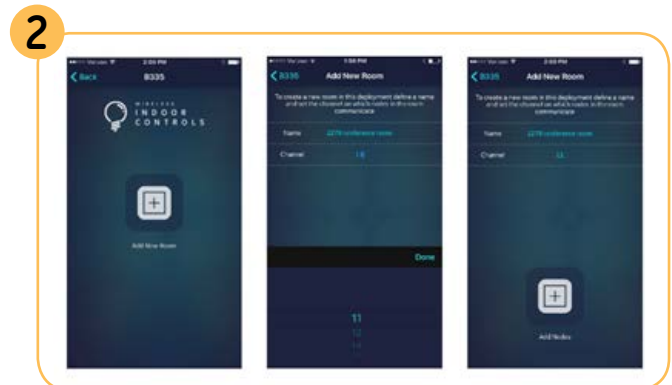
2

Verizon 2:03 PM

Back 8335

WIRELESS INDOOR CONTROLS

Add New Room

Verizon 1:58 PM

8335 Add New Room

To create a new room in this deployment define a name and set the channel on which nodes in this room communicate

Name 2276 conference room

Channel 16

Done

11
12
13

Verizon 2:03 PM

8335 Add New Room

To create a new room in this deployment define a name and set the channel on which nodes in this room communicate

Name 2276 conference room

Channel 11

Add Nodes